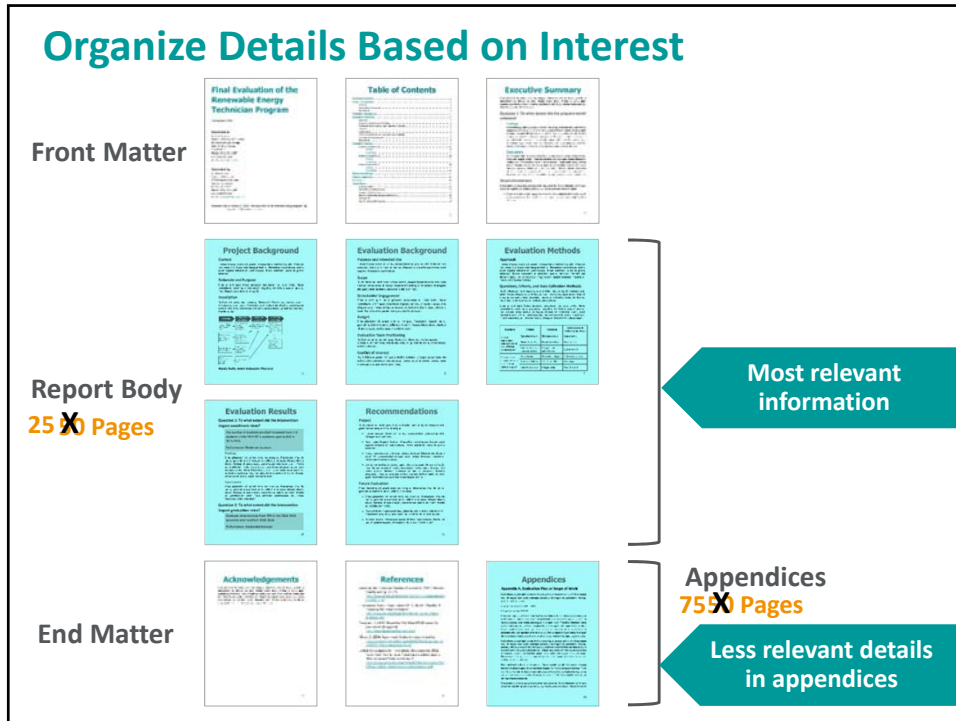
Organize Details Based on Interest

Front Matter

Final Evaluation of the Renewable Energy Technician Program

Table of Contents

Executive Summary

Report Body
25 X 50 Pages

Project Background

Evaluation Background

Evaluation Methods

Evaluation Results

Recommendations

Most relevant information

End Matter

Acknowledgements

References

Appendices

Appendices
75 X 50 Pages

Less relevant details in appendices